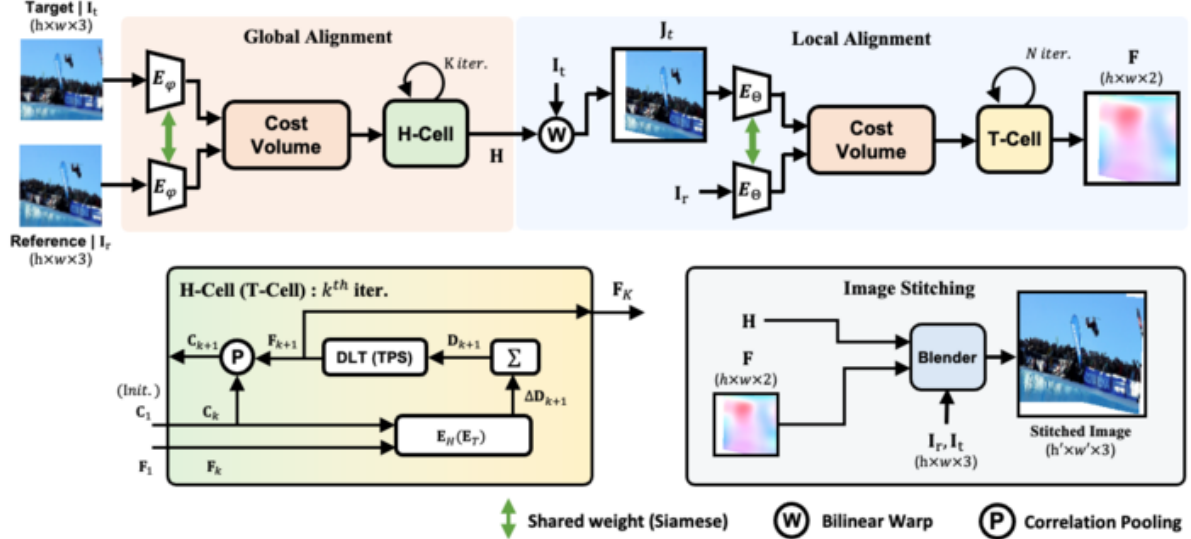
Target | $I_t$
($h \times w \times 3$)

Global Alignment

$E_\varphi$

$E_\varphi$

Cost Volume

K iter.

H-Cell

H

Reference | $I_r$
($h \times w \times 3$)

$I_t$

W

$J_t$

Local Alignment

$E_\Theta$

$E_\Theta$

$I_r$

Cost Volume

N iter.

T-Cell

F
($h \times w \times 2$)

H-Cell (T-Cell) : $k^{th}$ iter.

$F_K$

$C_{k+1}$

P

$F_{k+1}$

DLT (TPS)

$D_{k+1}$

$\Sigma$

(Init.)

$C_1$

$C_k$

$\Delta D_{k+1}$

$E_H(E_T)$

$F_1$

$F_k$

Image Stitching

H

F
($h \times w \times 2$)

Blender

$I_r, I_t$
($h \times w \times 3$)

Stitched Image
($h' \times w' \times 3$)

Shared weight (Siamese)

W Bilinear Warp

P Correlation Pooling